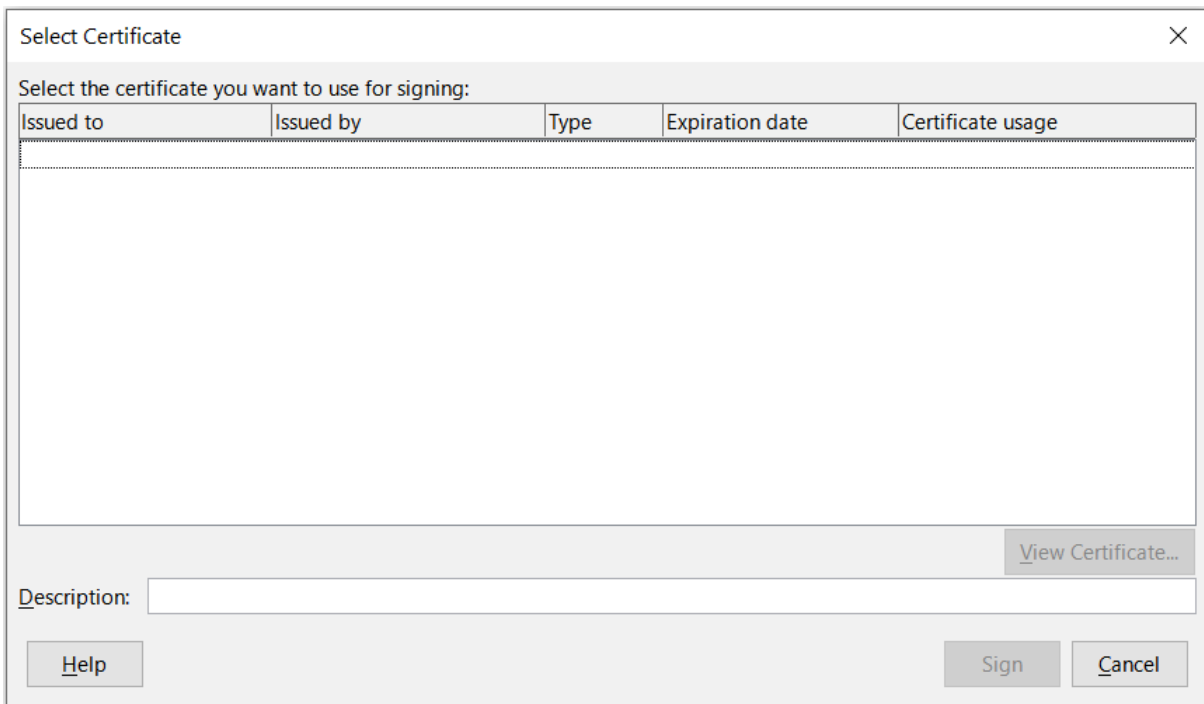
Select Certificate

×

Select the certificate you want to use for signing:

| Issued to | Issued by | Type | Expiration date | Certificate usage |
|---|---|---|---|---|

View Certificate...

Description:

Help

Sign

Cancel